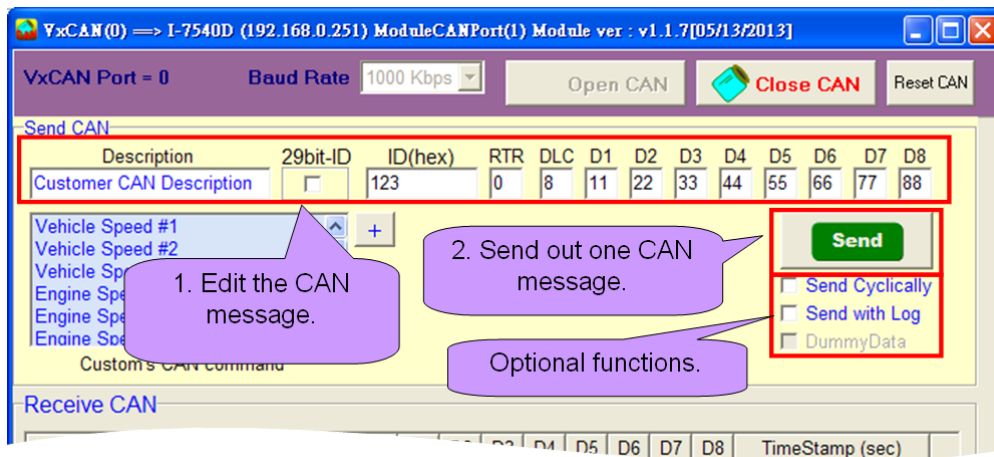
VxCAN(0) ==> I-7540D (192.168.0.251) ModuleCANPort(1) Module ver : v1.1.7[05/13/2013]

VxCAN Port = 0 Baud Rate 1000 Kbps Open CAN Close CAN Reset CAN

Send CAN

| Description | 29bit-ID | ID(hex) | RTR | DLC | D1 | D2 | D3 | D4 | D5 | D6 | D7 | D8 |
|---|---|---|---|---|---|---|---|---|---|---|---|---|
| Customer CAN Description | | 123 | 0 | 8 | 11 | 22 | 33 | 44 | 55 | 66 | 77 | 88 |

Vehicle Speed #1
Vehicle Speed #2
Vehicle Sp
Engine Spe
Engine Spe
Engine Spe
+
Custom's CAN command

1. Edit the CAN message.

2. Send out one CAN message.

Send

Send Cyclically
Send with Log
DummyData

Optional functions.

Receive CAN

D2 D3 D4 D5 D6 D7 D8 TimeStamp (sec)